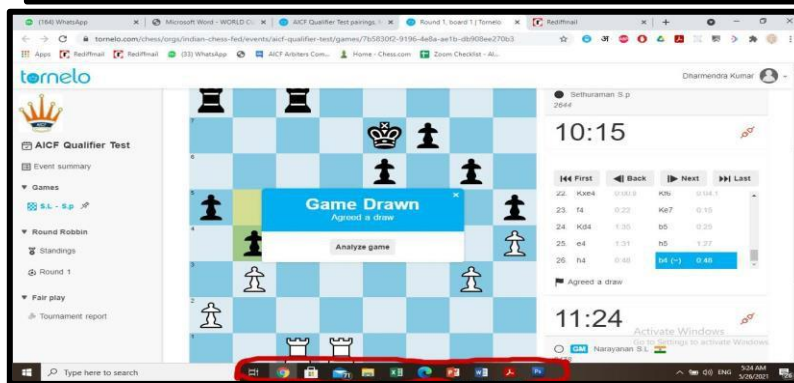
(164) WhatsApp | Microsoft Word - WORLD C... | AICF Qualifier Test pairings | Round 1, board 1 | Tornelo | Rediffmail

tornelo.com/chess/orgs/indian-chess-fed/events/aicf-qualifier-test/games/7b5830f2-9196-4e8a-ae1b-db908ee270b3

Apps | Rediffmail | Rediffmail | (33) WhatsApp | AICF Arbiters Com... | Home - Chess.com | Zoom Checklist - Al...

tornelo

Dharmendra Kumar

AICF Qualifier Test

Event summary

▼ Games

S.L. - S.p

▼ Round Robbin

Standings

Round 1

▼ Fair play

Tournament report

Game Drawn
Agreed a draw

Analyze game

Sethuraman S.p
2644

10:15

First | Back | Next | Last

| 22. | Kxe4 | 0:03.8 | Kf6 | 0:04.1 |
|---|---|---|---|---|
| 23. | f4 | 0:22 | Ke7 | 0:15 |
| 24. | Kd4 | 1:30 | b5 | 0:25 |
| 25. | e4 | 1:31 | h5 | 1:27 |
| 26. | h4 | 0:48 | b4 (=) | 0:48 |

Agreed a draw

11:24

GM Narayanan S.L

Activate Windows
Go to Settings to activate Windows.

Type here to search

ENG 5:24 AM 3/26/2021